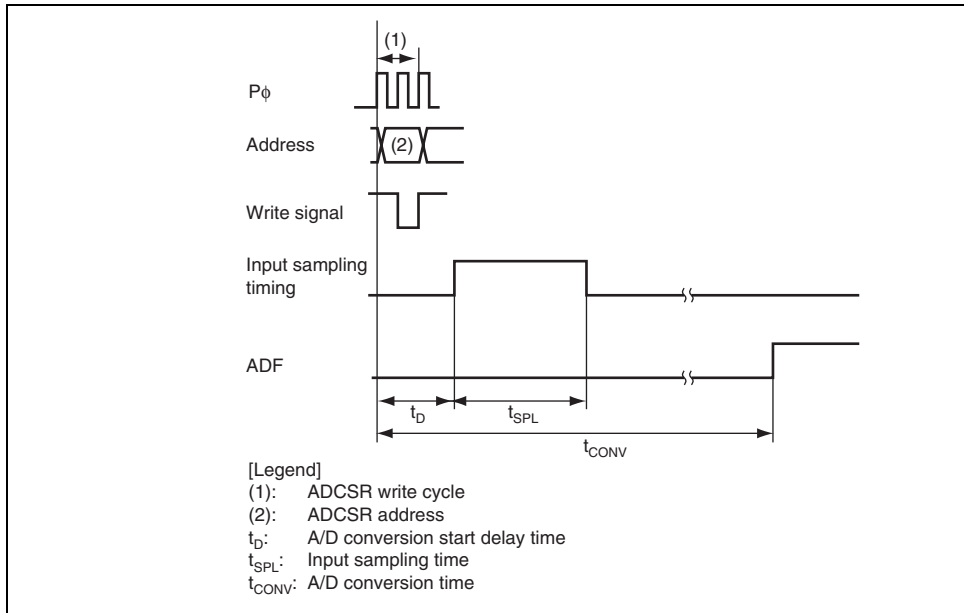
(1)

Pϕ

Address

(2)

Write signal

Input sampling timing

ADF

$t_D$

$t_{SPL}$

$t_{CONV}$

[Legend]
(1): ADCSR write cycle
(2): ADCSR address
$t_D$: A/D conversion start delay time
$t_{SPL}$: Input sampling time
$t_{CONV}$: A/D conversion time